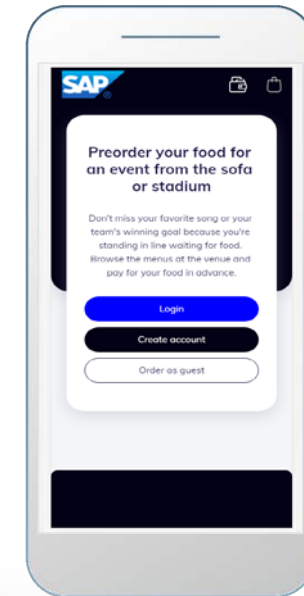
SAP

Preorder your food for an event from the sofa or stadium

Don't miss your favorite song or your team's winning goal because you're standing in line waiting for food. Browse the menus at the venue and pay for your food in advance.

Login

Create account

Order as guest